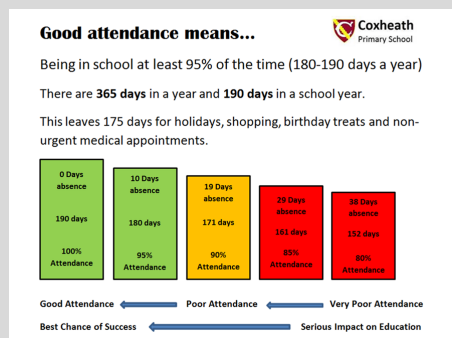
Good attendance means...

Coxheath
Primary School

Being in school at least 95% of the time (180-190 days a year)

There are **365 days** in a year and **190 days** in a school year.

This leaves 175 days for holidays, shopping, birthday treats and non-urgent medical appointments.

0 Days absence

190 days

100% Attendance

10 Days absence

180 days

95% Attendance

19 Days absence

171 days

90% Attendance

29 Days absence

161 days

85% Attendance

38 Days absence

152 days

80% Attendance

Good Attendance Poor Attendance Very Poor Attendance

Best Chance of Success Serious Impact on Education